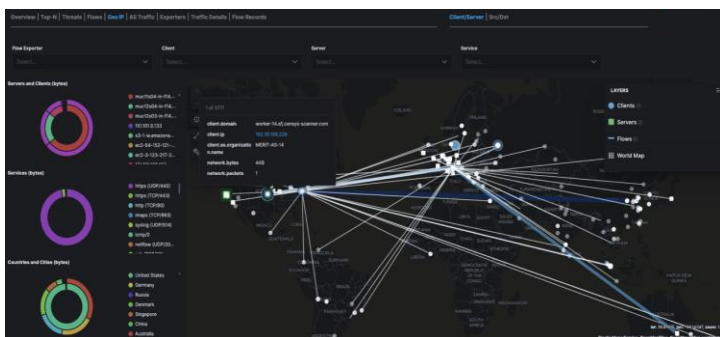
Overview | Top-N | Threats | Flows | Geo IP | All Traffic | Exporters | Traffic Details | Flow Records

Client/Server | Src/Dst

Flow Exporter
Select...

Client
Select...

Server
Select...

Service
Select...

Servers and Clients (bytes)

mucf3d4-in-f14...
mucf3d4-in-f14...
mucf3d3-in-f14...
10.101.0.133
s3-1-w.amazona...
ec2-34-52-121-...
ec2-3-123-217-3...

Services (bytes)

https (TCP/443)
https (TCP/443)
http (TCP/80)
imaps (TCP/993)
syslog (UDP/514)
tcmp/0
netflow (UDP/20...

Countries and Cities (bytes)

United States
Germany
Russia
Denmark
Singapore
China
Australia

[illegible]

client.domain	worker-14.s5.censys-scanner.com
client.ip	162.142.125.226
client.as.organization.name	MERIT-AS-14
network.bytes	448
network.packets	1

LAYERS
Clients
Servers
Flows
World Map